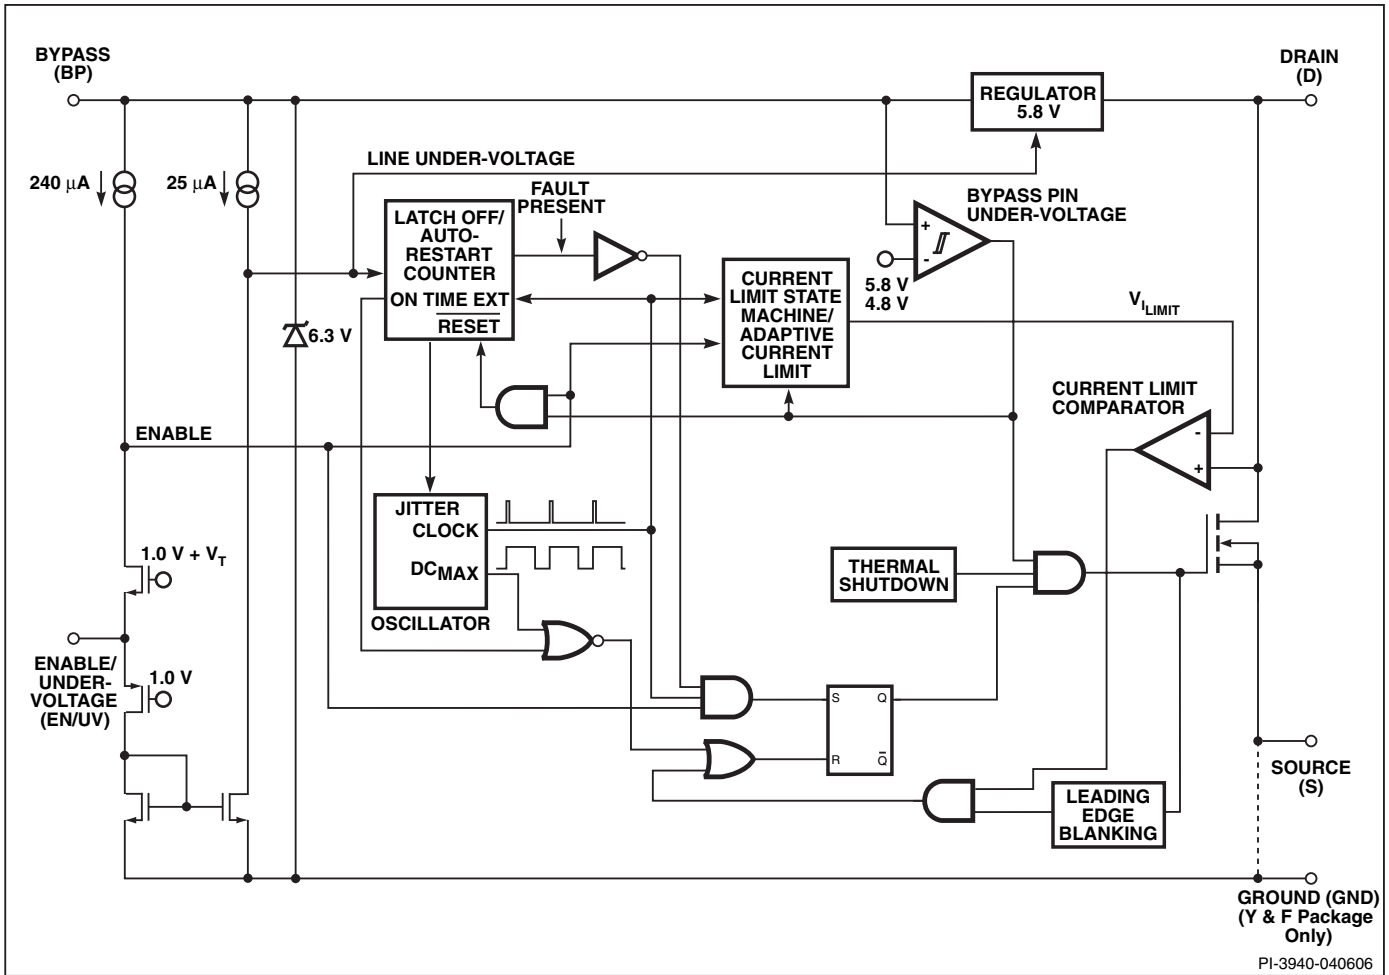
BYPASS (BP)

DRAIN (D)

REGULATOR 5.8 V

LINE UNDER-VOLTAGE

240 $\mu$A

25 $\mu$A

FAULT PRESENT

LATCH OFF/ AUTO-RESTART COUNTER

ON TIME EXT

$\overline{\text{RESET}}$

BYPASS PIN UNDER-VOLTAGE

+

-

5.8 V
4.8 V

CURRENT LIMIT STATE MACHINE/ ADAPTIVE CURRENT LIMIT

$V_{I_{LIMIT}}$

6.3 V

CURRENT LIMIT COMPARATOR

ENABLE

-

+

JITTER CLOCK

$DC_{MAX}$

OSCILLATOR

THERMAL SHUTDOWN

1.0 V + $V_T$

ENABLE/ UNDER-VOLTAGE (EN/UV)

1.0 V

S

Q

R

$\bar{Q}$

LEADING EDGE BLANKING

SOURCE (S)

GROUND (GND) (Y & F Package Only)

PI-3940-040606